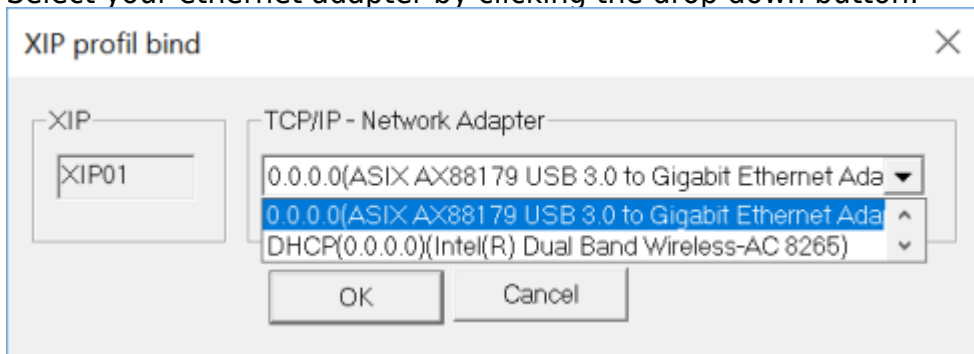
Select your ethernet adapter by clicking the drop down button.

XIP profil bind

×

XIP

XIP01

TCP/IP - Network Adapter

0.0.0.0(ASIX AX88179 USB 3.0 to Gigabit Ethernet Ada

0.0.0.0(ASIX AX88179 USB 3.0 to Gigabit Ethernet Ada

DHCP(0.0.0.0)(Intel(R) Dual Band Wireless-AC 8265)

OK

Cancel